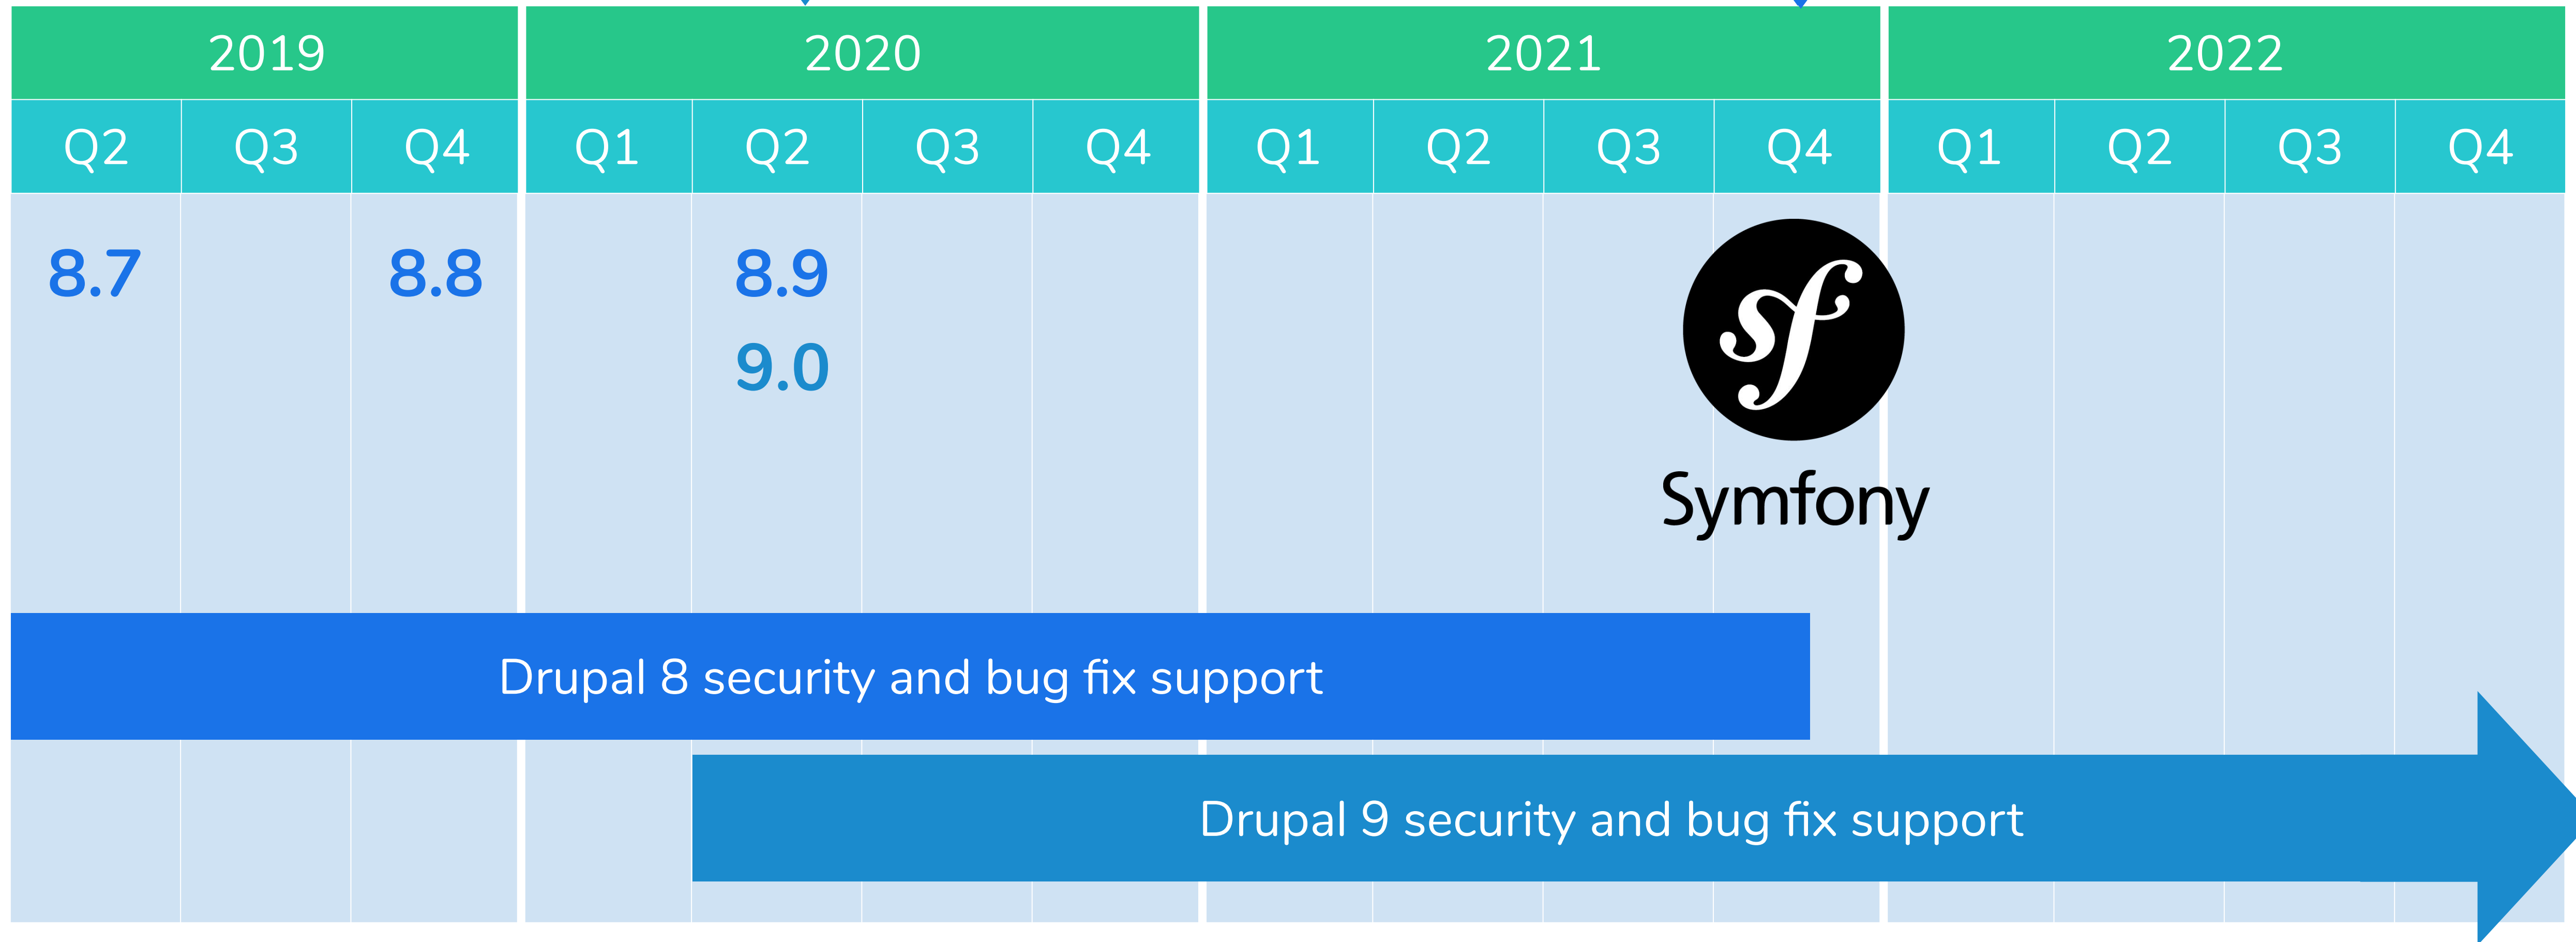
| 2019 | | | 2020 | | | | 2021 | | | | 2022 | | | |
|---|---|---|---|---|---|---|---|---|---|---|---|---|---|---|
| Q2 | Q3 | Q4 | Q1 | Q2 | Q3 | Q4 | Q1 | Q2 | Q3 | Q4 | Q1 | Q2 | Q3 | Q4 |
| 8.7 | | 8.8 | | 8.9<br>9.0 | | | | | | | | | | |

sf

Symfony

Drupal 8 security and bug fix support

Drupal 9 security and bug fix support